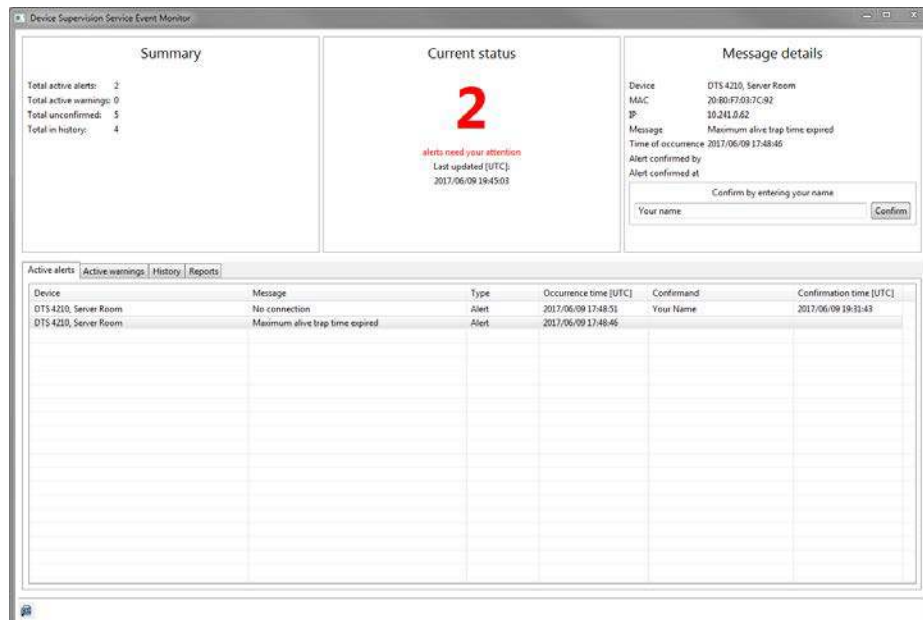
Device Supervision Service Event Monitor

Summary

Total active alerts: 2
Total active warnings: 0
Total unconfirmed: 5
Total in history: 4

Current status

2

alerts need your attention
Last updated [UTC]:
2017/06/09 19:45:03

Message details

Device DTS 4210, Server Room
MAC 20:B0:F7:03:7C:92
IP 10.241.0.62
Message Maximum alive trap time expired
Time of occurrence 2017/06/09 17:48:46
Alert confirmed by
Alert confirmed at

Confirm by entering your name
Your name
Confirm

Active alerts | Active warnings | History | Reports

| Device | Message | Type | Occurrence time [UTC] | Confirmand | Confirmation time [UTC] |
|---|---|---|---|---|---|
| DTS 4210, Server Room | No connection | Alert | 2017/06/09 17:48:51 | Your Name | 2017/06/09 19:31:43 |
| DTS 4210, Server Room | Maximum alive trap time expired | Alert | 2017/06/09 17:48:46 | | |